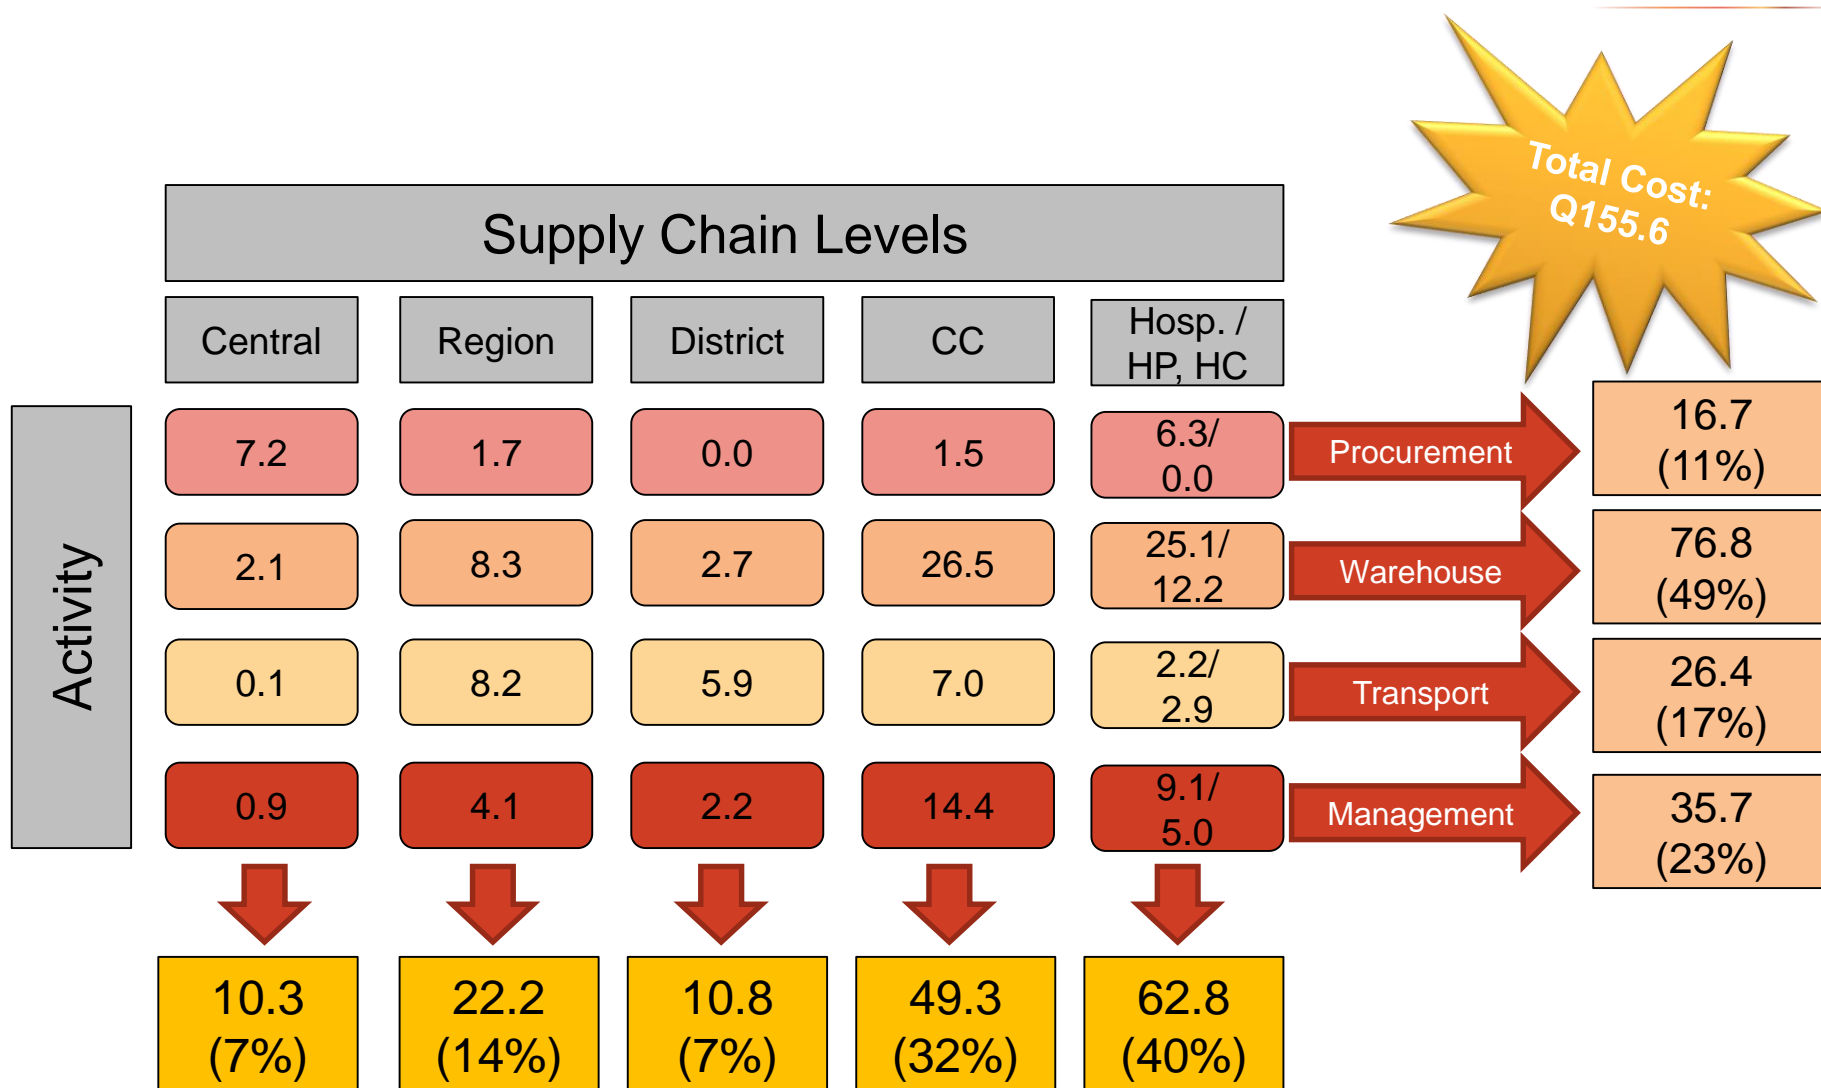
Total Cost: Q155.6

Supply Chain Levels

Activity

| Central | Region | District | CC | Hosp. / HP, HC | | |
|---|---|---|---|---|---|---|
| 7.2 | 1.7 | 0.0 | 1.5 | 6.3/ 0.0 | Procurement | 16.7 (11%) |
| 2.1 | 8.3 | 2.7 | 26.5 | 25.1/ 12.2 | Warehouse | 76.8 (49%) |
| 0.1 | 8.2 | 5.9 | 7.0 | 2.2/ 2.9 | Transport | 26.4 (17%) |
| 0.9 | 4.1 | 2.2 | 14.4 | 9.1/ 5.0 | Management | 35.7 (23%) |
| 10.3 (7%) | 22.2 (14%) | 10.8 (7%) | 49.3 (32%) | 62.8 (40%) | | |